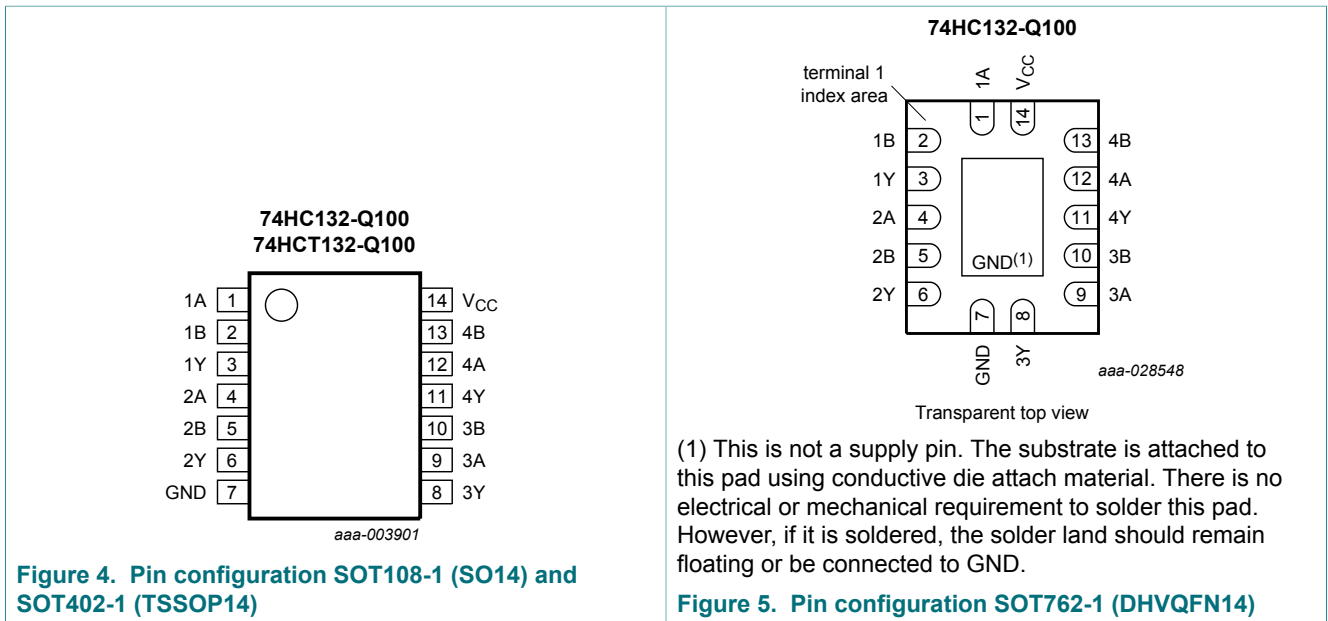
74HC132-Q100
74HCT132-Q100

| | | | |
|---|---|---|---|
| 1A | 1 | 14 | $V_{CC}$ |
| 1B | 2 | 13 | 4B |
| 1Y | 3 | 12 | 4A |
| 2A | 4 | 11 | 4Y |
| 2B | 5 | 10 | 3B |
| 2Y | 6 | 9 | 3A |
| GND | 7 | 8 | 3Y |

aaa-003901

Figure 4. Pin configuration SOT108-1 (SO14) and SOT402-1 (TSSOP14)

74HC132-Q100

terminal 1 index area

1A 1
$V_{CC}$ 14

| | | | |
|---|---|---|---|
| 1B | 2 | 13 | 4B |
| 1Y | 3 | 12 | 4A |
| 2A | 4 | 11 | 4Y |
| 2B | 5 | 10 | 3B |
| 2Y | 6 | 9 | 3A |

GND(1)

7 GND
8 3Y

aaa-028548

Transparent top view

(1) This is not a supply pin. The substrate is attached to this pad using conductive die attach material. There is no electrical or mechanical requirement to solder this pad. However, if it is soldered, the solder land should remain floating or be connected to GND.

Figure 5. Pin configuration SOT762-1 (DHVQFN14)